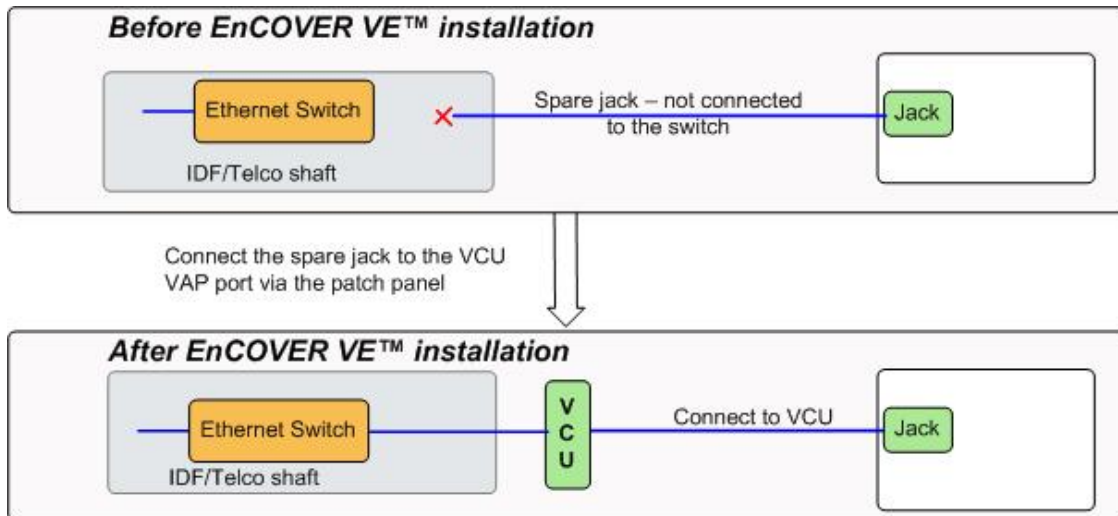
Before EnCOVER VE™ installation

Ethernet Switch

IDF/Telco shaft

Spare jack – not connected to the switch

Jack

Connect the spare jack to the VCU VAP port via the patch panel

After EnCOVER VE™ installation

Ethernet Switch

IDF/Telco shaft

V
C
U

Connect to VCU

Jack